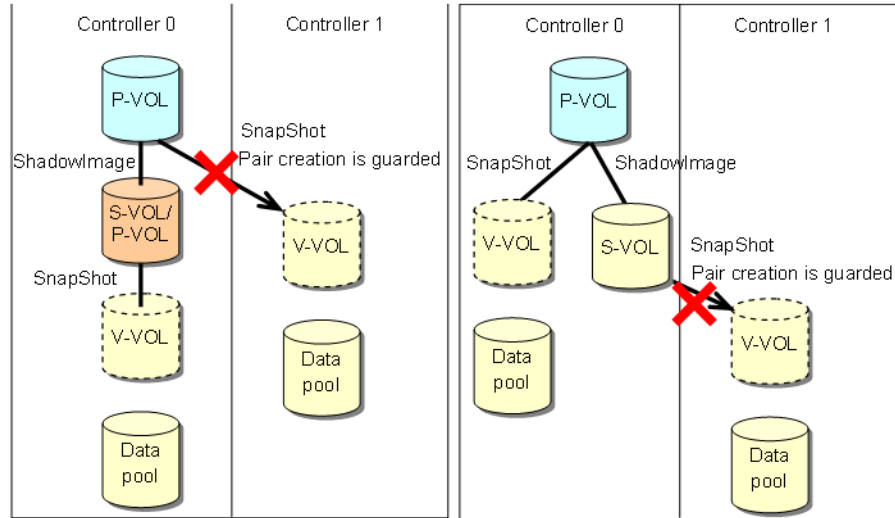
Controller 0

Controller 1

P-VOL

SnapShot
Pair creation is guarded

ShadowImage

S-VOL/
P-VOL

V-VOL

SnapShot

V-VOL

Data
pool

Data
pool

Controller 0

Controller 1

P-VOL

SnapShot

ShadowImage

V-VOL

S-VOL

SnapShot
Pair creation is guarded

V-VOL

Data
pool

Data
pool